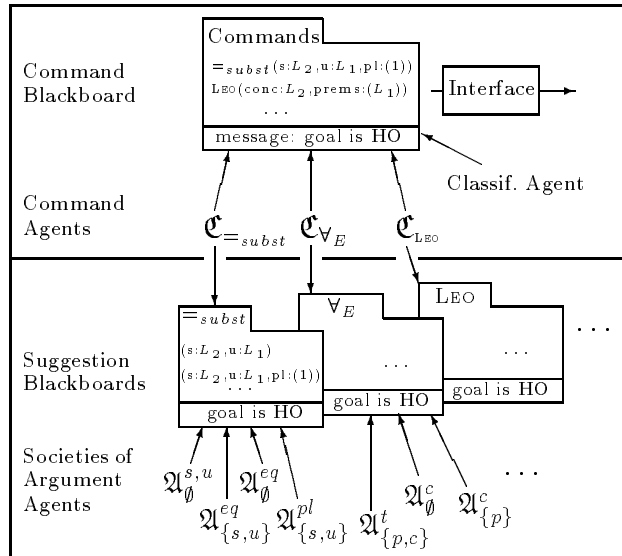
Command Blackboard

Commands
$=_{subst}$(s:$L_2$,u:$L_1$,pl:(1))
Leo(conc:$L_2$,prems:($L_1$))
...
message: goal is HO

Interface

Classif. Agent

Command Agents

$\mathfrak{C}_{=_{subst}}$ $\mathfrak{C}_{\forall_E}$ $\mathfrak{C}_{\text{Leo}}$

Suggestion Blackboards

$=_{subst}$
(s:$L_2$,u:$L_1$)
(s:$L_2$,u:$L_1$,pl:(1))
...
goal is HO

$\forall_E$
...
goal is HO

Leo
...
goal is HO

...

Societies of Argument Agents

$\mathfrak{A}^{s,u}_{\emptyset}$ $\mathfrak{A}^{eq}_{\{s,u\}}$ $\mathfrak{A}^{eq}_{\emptyset}$ $\mathfrak{A}^{pl}_{\{s,u\}}$ $\mathfrak{A}^{t}_{\{p,c\}}$ $\mathfrak{A}^{c}_{\emptyset}$ $\mathfrak{A}^{c}_{\{p\}}$ ...